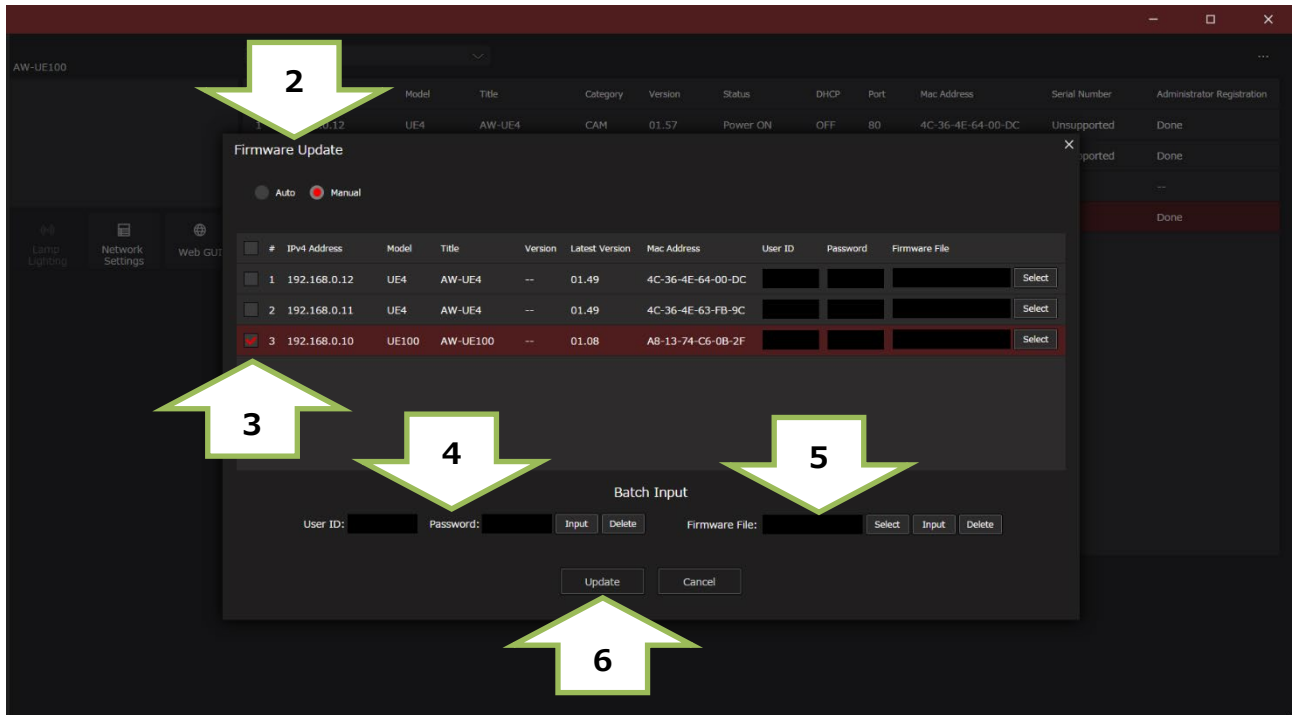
AW-UE100

2

| | Model | Title | Category | Version | Status | DHCP | Port | Mac Address | Serial Number | Administrator Registration |
|---|---|---|---|---|---|---|---|---|---|---|
| 1 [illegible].0.12 | UE4 | AW-UE4 | CAM | 01.57 | Power ON | OFF | 80 | 4C-36-4E-64-00-DC | Unsupported | Done |
| | | | | | | | | | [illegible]pported | Done |
| | | | | | | | | | | -- |
| | | | | | | | | | | Done |

Lamp Lighting
Network Settings
Web GUI

Firmware Update

Auto Manual

| # | IPv4 Address | Model | Title | Version | Latest Version | Mac Address | User ID | Password | Firmware File | |
|---|---|---|---|---|---|---|---|---|---|---|
| 1 | 192.168.0.12 | UE4 | AW-UE4 | -- | 01.49 | 4C-36-4E-64-00-DC | | | | Select |
| 2 | 192.168.0.11 | UE4 | AW-UE4 | -- | 01.49 | 4C-36-4E-63-FB-9C | | | | Select |
| 3 | 192.168.0.10 | UE100 | AW-UE100 | -- | 01.08 | A8-13-74-C6-0B-2F | | | | Select |

3

4

5

Batch Input

User ID: Password: Input Delete Firmware File: Select Input Delete

Update Cancel

6